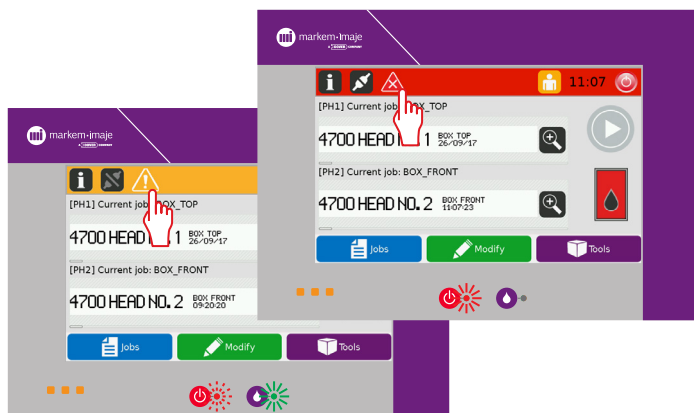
markem·imaje

11:07

[PH1] Current job: BOX_TOP

4700 HEAD 1 BOX TOP 26/09/17

[PH2] Current job: BOX_FRONT

4700 HEAD NO. 2 BOX FRONT 11:07:23

Jobs Modify Tools

markem·imaje

[PH1] Current job: BOX_TOP

4700 HEAD 1 BOX TOP 26/09/17

[PH2] Current job: BOX_FRONT

4700 HEAD NO. 2 BOX FRONT 09:20:20

Jobs Modify Tools